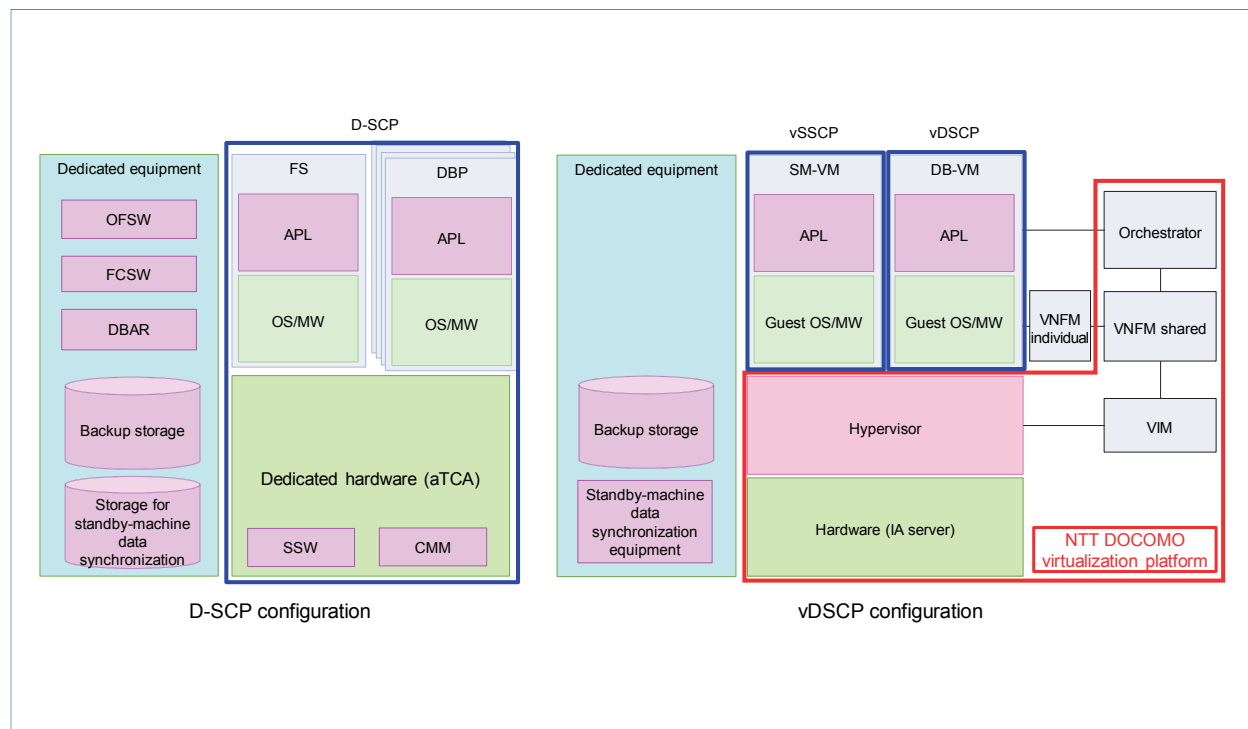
Dedicated equipment

OFSW

FCSW

DBAR

Backup storage

Storage for standby-machine data synchronization

D-SCP

FS

APL

OS/MW

DBP

APL

OS/MW

Dedicated hardware (aTCA)

SSW

CMM

D-SCP configuration

Dedicated equipment

Backup storage

Standby-machine data synchronization equipment

vSSCP

SM-VM

APL

Guest OS/MW

vDSCP

DB-VM

APL

Guest OS/MW

VNFM individual

Orchestrator

VNFM shared

Hypervisor

VIM

Hardware (IA server)

NTT DOCOMO virtualization platform

vDSCP configuration